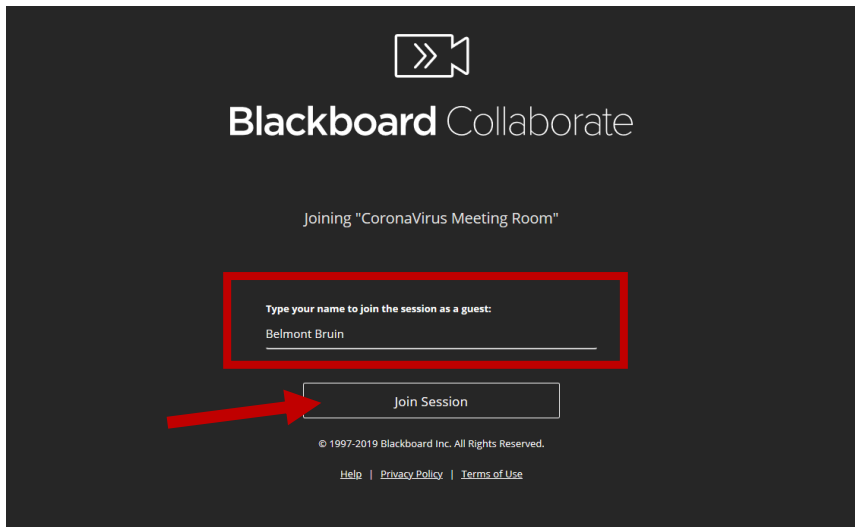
Blackboard Collaborate

Joining "CoronaVirus Meeting Room"

Type your name to join the session as a guest:

Belmont Bruin

Join Session

© 1997-2019 Blackboard Inc. All Rights Reserved.

Help | Privacy Policy | Terms of Use